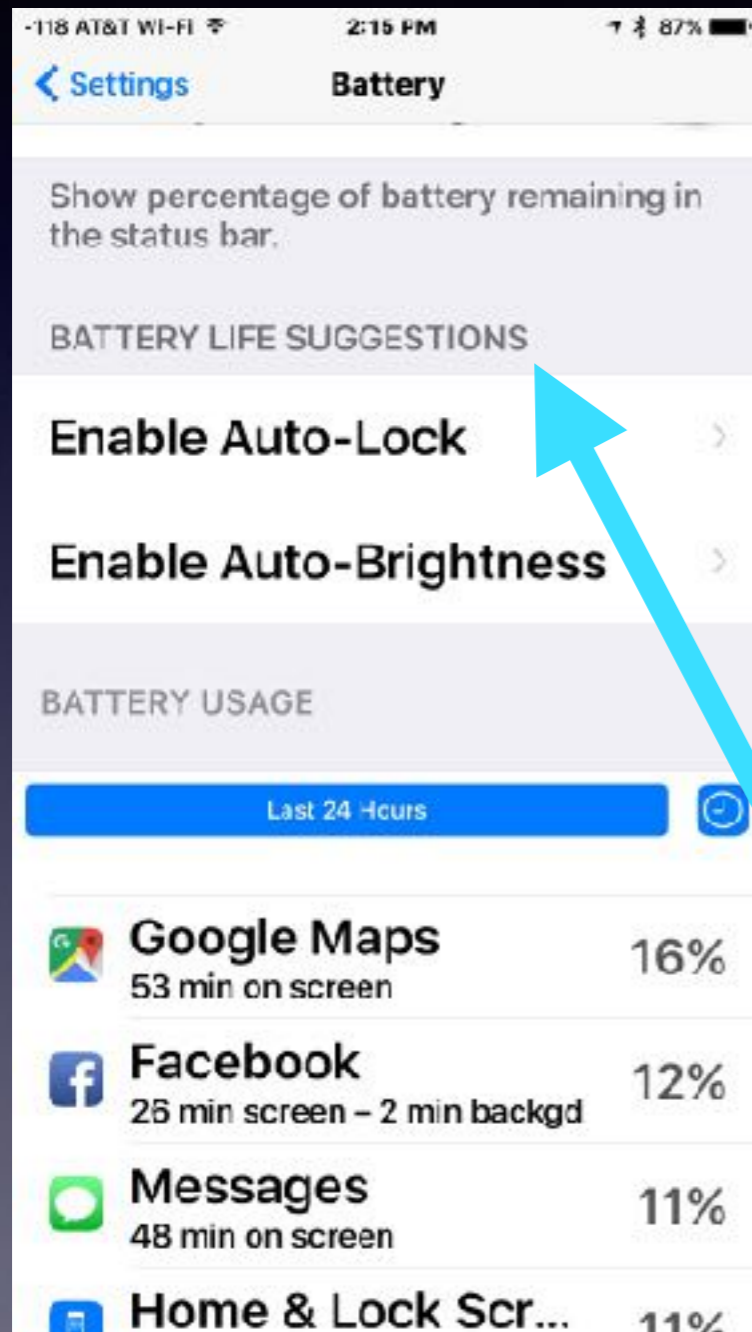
-118 AT&T WI-FI 2:15 PM 87%

Settings Battery

Show percentage of battery remaining in the status bar.

BATTERY LIFE SUGGESTIONS

Enable Auto-Lock

Enable Auto-Brightness

BATTERY USAGE

Last 24 Hours

Google Maps
53 min on screen
16%

Facebook
26 min screen – 2 min backgd
12%

Messages
48 min on screen
11%

Home & Lock Scr...
11%